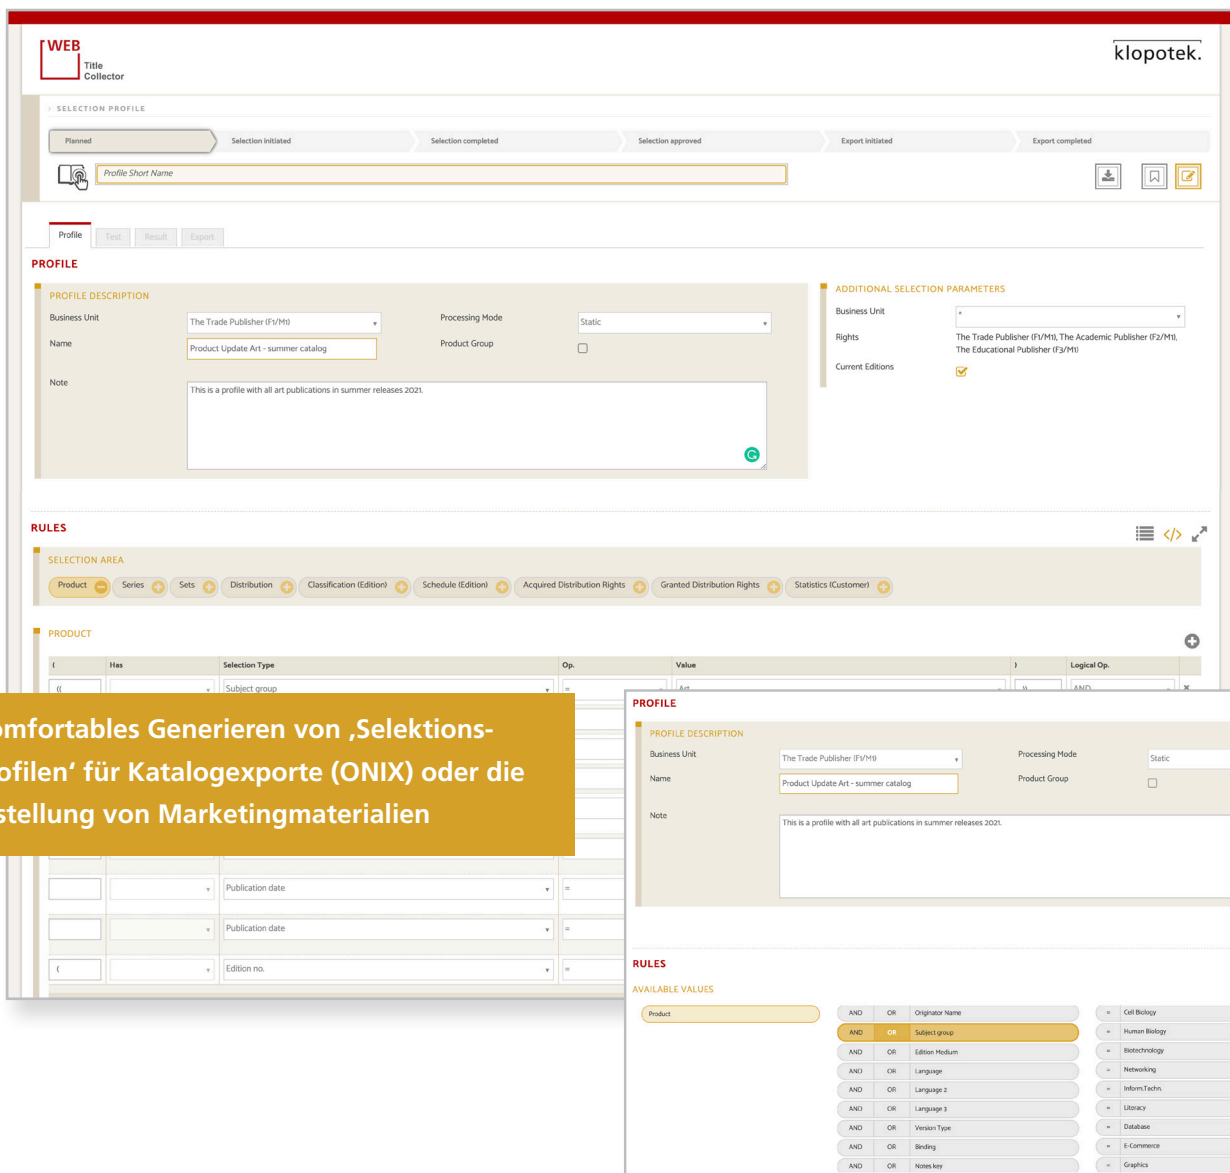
WEB Title Collector

klopotek.

› SELECTION PROFILE

Planned | Selection initiated | Selection completed | Selection approved | Export initiated | Export completed

Profile Short Name

Profile | Test | Result | Export

PROFILE

PROFILE DESCRIPTION

Business Unit: The Trade Publisher (F1/M1)
Processing Mode: Static
Name: Product Update Art - summer catalog
Product Group
Note: This is a profile with all art publications in summer releases 2021.

ADDITIONAL SELECTION PARAMETERS

Business Unit: *
Rights: The Trade Publisher (F1/M1), The Academic Publisher (F2/M1), The Educational Publisher (F3/M1)
Current Editions

RULES

SELECTION AREA

Product | Series | Sets | Distribution | Classification (Edition) | Schedule (Edition) | Acquired Distribution Rights | Granted Distribution Rights | Statistics (Customer)

PRODUCT

| ( | Has | Selection Type | Op. | Value | ) | Logical Op. |
|---|---|---|---|---|---|---|
| (( | | Subject group | = | Art | )) | AND |
| | | Publication date | = | | | |
| | | Publication date | = | | | |
| ( | | Edition no. | = | | | |

omfortables Generieren von ‚Selektions-ofilen‘ für Katalogexporte (ONIX) oder die stellung von Marketingmaterialien

PROFILE

PROFILE DESCRIPTION

Business Unit: The Trade Publisher (F1/M1)
Processing Mode: Static
Name: Product Update Art - summer catalog
Product Group
Note: This is a profile with all art publications in summer releases 2021.

RULES

AVAILABLE VALUES

Product

| | | | | |
|---|---|---|---|---|
| AND | OR | Originator Name | = | Cell Biology |
| AND | OR | Subject group | = | Human Biology |
| AND | OR | Edition Medium | = | Biotechnology |
| AND | OR | Language | = | Networking |
| AND | OR | Language 2 | = | Inform.Techn. |
| AND | OR | Language 3 | = | Literacy |
| AND | OR | Version Type | = | Database |
| AND | OR | Binding | = | E-Commerce |
| AND | OR | Notes key | = | Graphics |